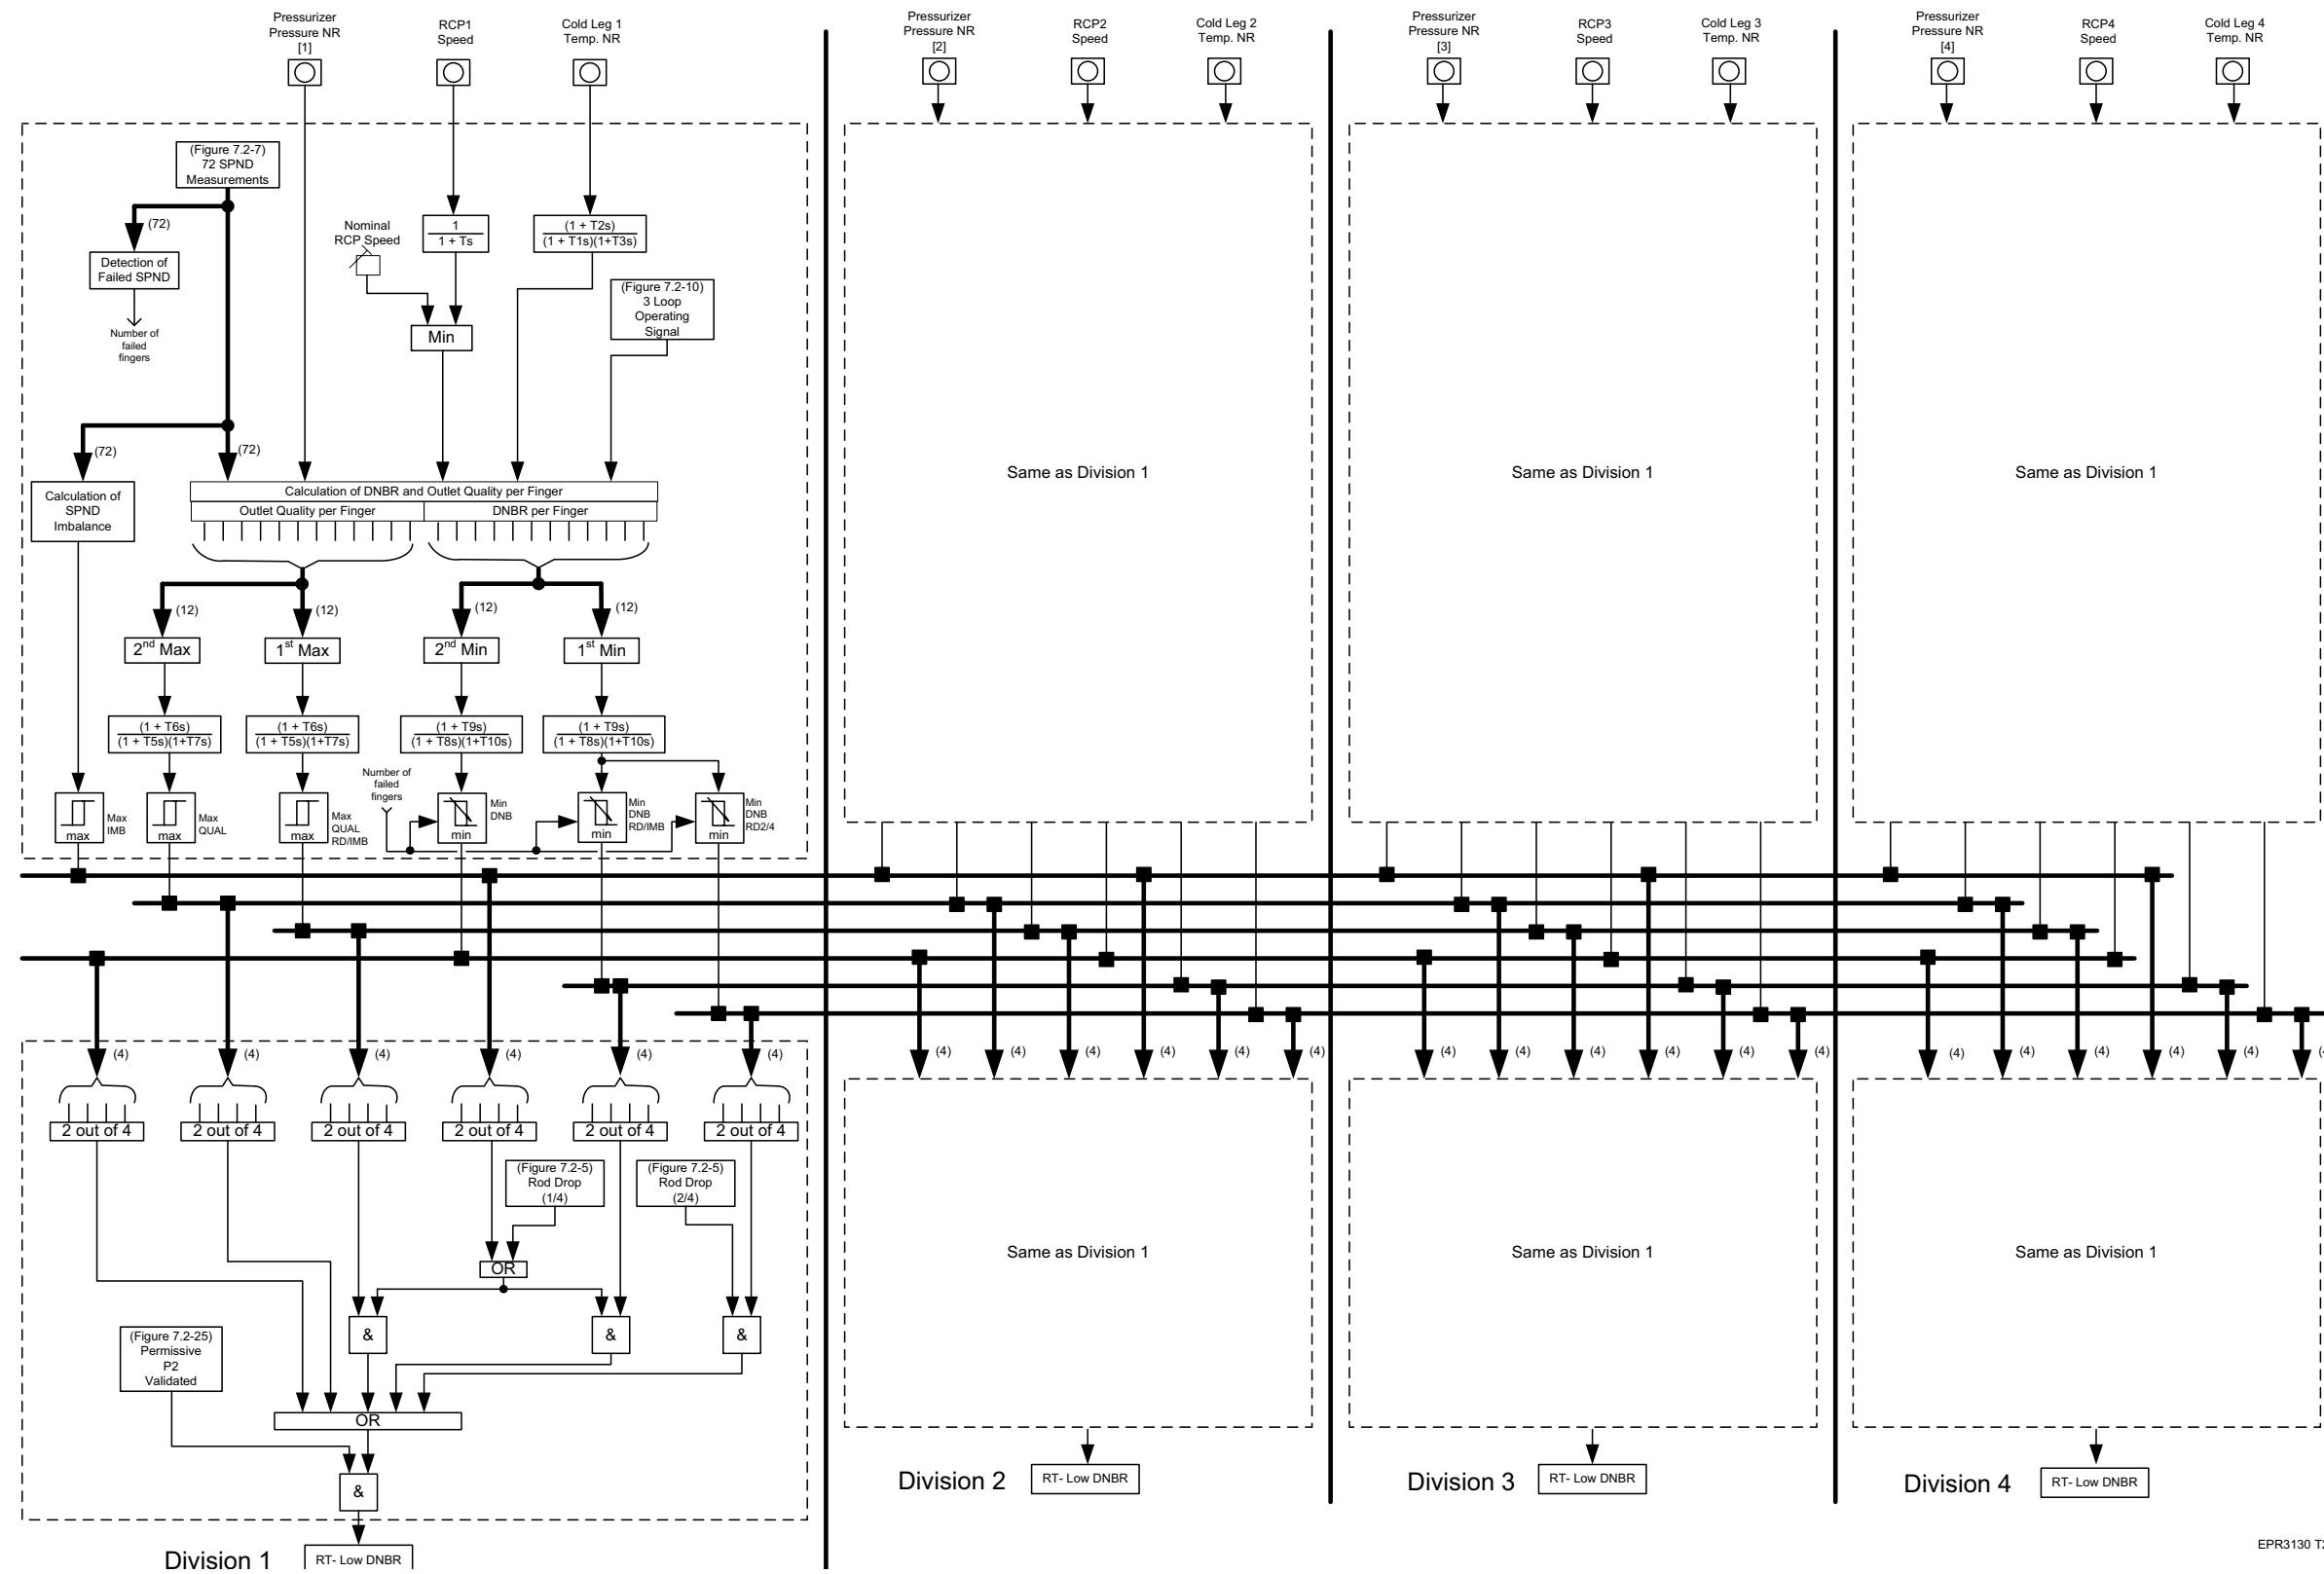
Pressurizer Pressure NR [1]
RCP1 Speed
Cold Leg 1 Temp. NR

Pressurizer Pressure NR [2]
RCP2 Speed
Cold Leg 2 Temp. NR

Pressurizer Pressure NR [3]
RCP3 Speed
Cold Leg 3 Temp. NR

Pressurizer Pressure NR [4]
RCP4 Speed
Cold Leg 4 Temp. NR

(Figure 7.2-7) 72 SPND Measurements
(72)
Detection of Failed SPND
Number of failed fingers
Nominal RCP Speed
$\frac{1}{1 + Ts}$
$\frac{(1 + T2s)}{(1 + T1s)(1+T3s)}$
Min
(Figure 7.2-10) 3 Loop Operating Signal
(72)
(72)
Calculation of SPND Imbalance
Calculation of DNBR and Outlet Quality per Finger
Outlet Quality per Finger
DNBR per Finger
(12)
(12)
(12)
(12)
2nd Max
1st Max
2nd Min
1st Min
$\frac{(1 + T6s)}{(1 + T5s)(1+T7s)}$
$\frac{(1 + T6s)}{(1 + T5s)(1+T7s)}$
$\frac{(1 + T9s)}{(1 + T8s)(1+T10s)}$
$\frac{(1 + T9s)}{(1 + T8s)(1+T10s)}$
Number of failed fingers
max
Max IMB
max
Max QUAL
max
Max QUAL RD/IMB
min
Min DNB
min
Min DNB RD/IMB
min
Min DNB RD2/4

Same as Division 1
Same as Division 1
Same as Division 1

(4) (4) (4) (4) (4) (4)
2 out of 4
2 out of 4
2 out of 4
2 out of 4
2 out of 4
2 out of 4
(Figure 7.2-5) Rod Drop (1/4)
(Figure 7.2-5) Rod Drop (2/4)
OR
&
&
&
(Figure 7.2-25) Permissive P2 Validated
OR
&
Division 1
RT- Low DNBR

(4) (4) (4) (4) (4) (4)
(4) (4) (4) (4) (4) (4)
(4) (4) (4) (4) (4)

Same as Division 1
Same as Division 1
Same as Division 1

Division 2
RT- Low DNBR
Division 3
RT- Low DNBR
Division 4
RT- Low DNBR

EPR3130 T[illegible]